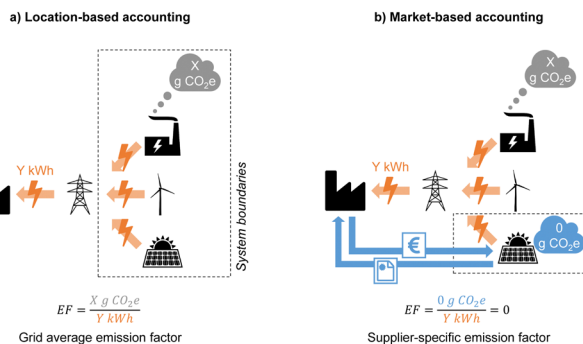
a) Location-based accounting

X g $CO_2e$

Y kWh

System boundaries

$EF = \frac{X\ g\ CO_2e}{Y\ kWh}$

Grid average emission factor

b) Market-based accounting

X g $CO_2e$

Y kWh

€

0 g $CO_2e$

$EF = \frac{0\ g\ CO_2e}{Y\ kWh} = 0$

Supplier-specific emission factor